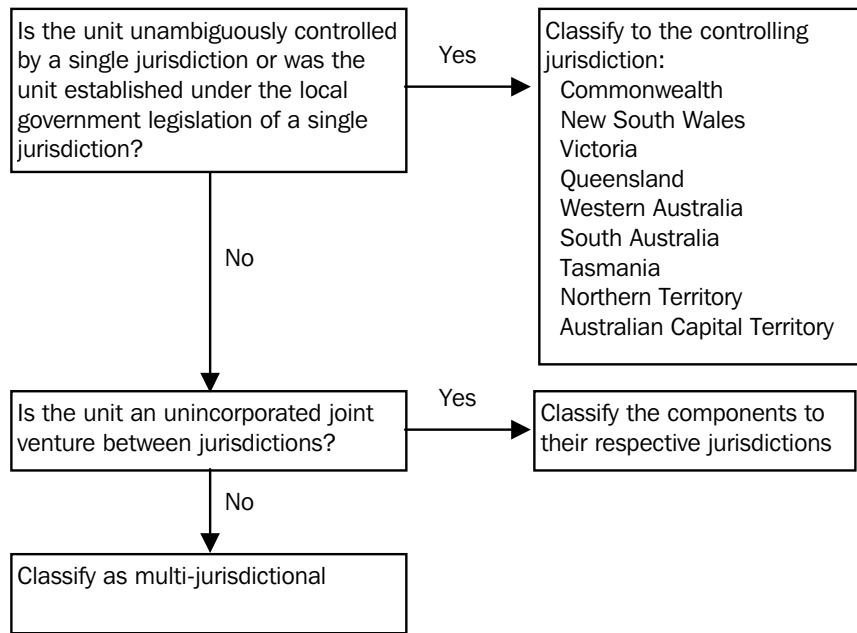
Is the unit unambiguously controlled by a single jurisdiction or was the unit established under the local government legislation of a single jurisdiction?

Yes

Classify to the controlling jurisdiction:
Commonwealth
New South Wales
Victoria
Queensland
Western Australia
South Australia
Tasmania
Northern Territory
Australian Capital Territory

No

Is the unit an unincorporated joint venture between jurisdictions?

Yes

Classify the components to their respective jurisdictions

No

Classify as multi-jurisdictional